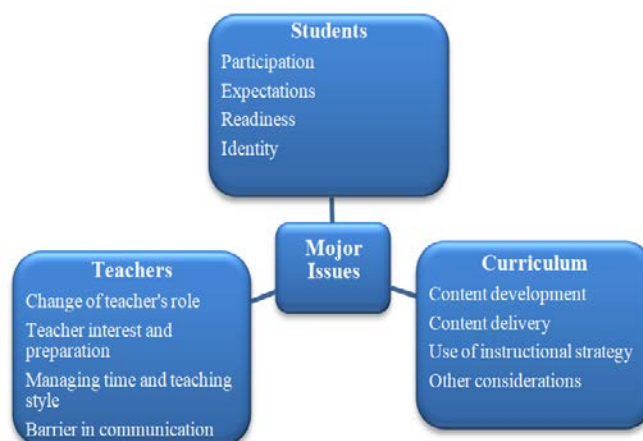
Students
Participation
Expectations
Readiness
Identity

Mojor Issues

Teachers
Change of teacher's role
Teacher interest and preparation
Managing time and teaching style
Barrier in communication

Curriculum
Content development
Content delivery
Use of instructional strategy
Other considerations